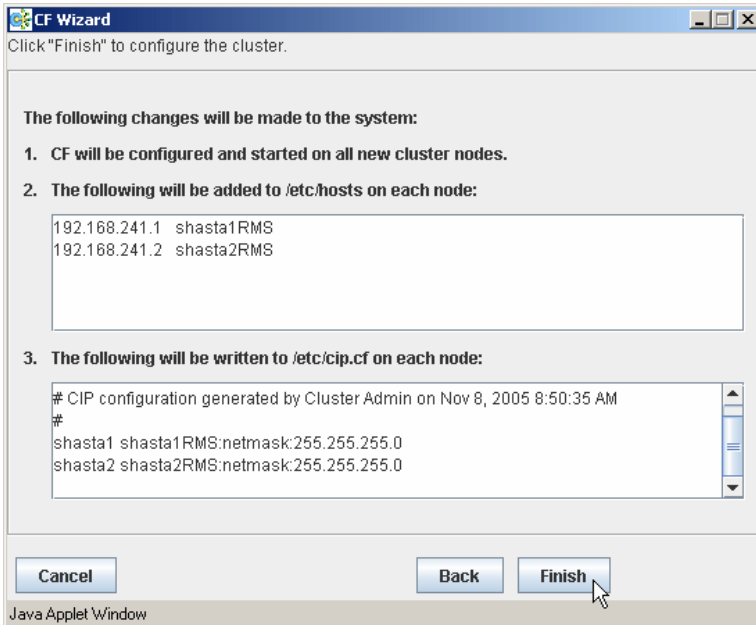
CF Wizard

Click "Finish" to configure the cluster.

The following changes will be made to the system:

1. CF will be configured and started on all new cluster nodes.

2. The following will be added to /etc/hosts on each node:

192.168.241.1 shasta1RMS
192.168.241.2 shasta2RMS

3. The following will be written to /etc/cip.cf on each node:

# CIP configuration generated by Cluster Admin on Nov 8, 2005 8:50:35 AM
#
shasta1 shasta1RMS:netmask:255.255.255.0
shasta2 shasta2RMS:netmask:255.255.255.0

Cancel

Back

Finish

Java Applet Window